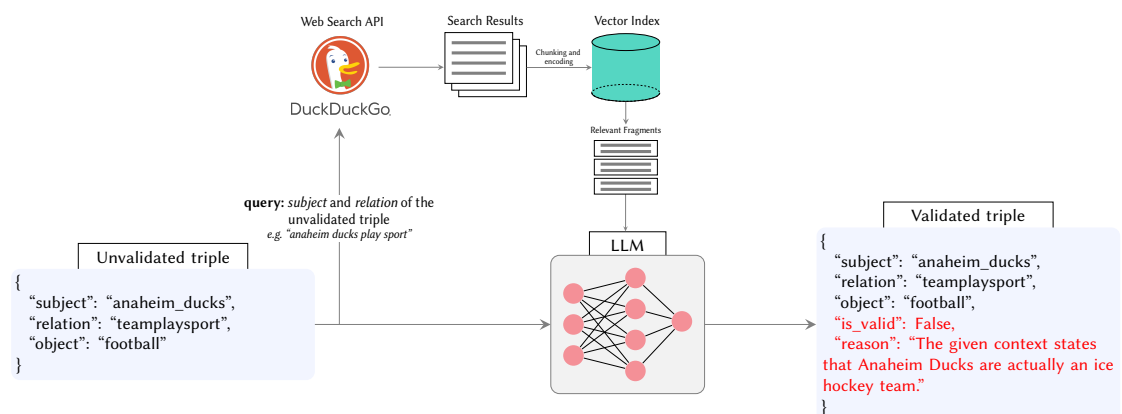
Web Search API

DuckDuckGo

Search Results

Chunking and encoding

Vector Index

Relevant Fragments

query: *subject* and *relation* of the unvalidated triple
*e.g. "anaheim ducks play sport"*

Unvalidated triple

{
"subject": "anaheim_ducks",
"relation": "teamplaysport",
"object": "football"
}

LLM

Validated triple

{
"subject": "anaheim_ducks",
"relation": "teamplaysport",
"object": "football",
"is_valid": False,
"reason": "The given context states that Anaheim Ducks are actually an ice hockey team."
}